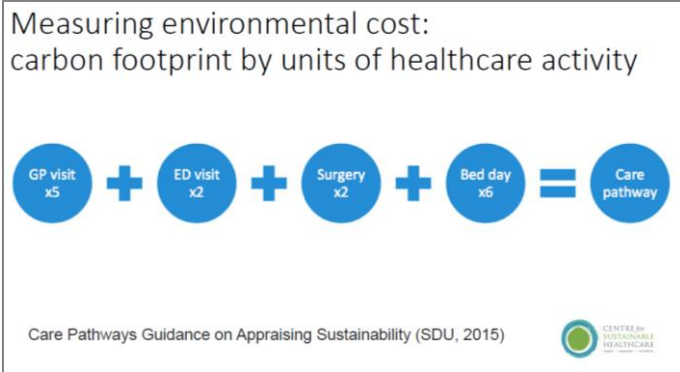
Measuring environmental cost:
carbon footprint by units of healthcare activity

GP visit x5 + ED visit x2 + Surgery x2 + Bed day x6 = Care pathway

Care Pathways Guidance on Appraising Sustainability (SDU, 2015)

CENTRE for SUSTAINABLE HEALTHCARE
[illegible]